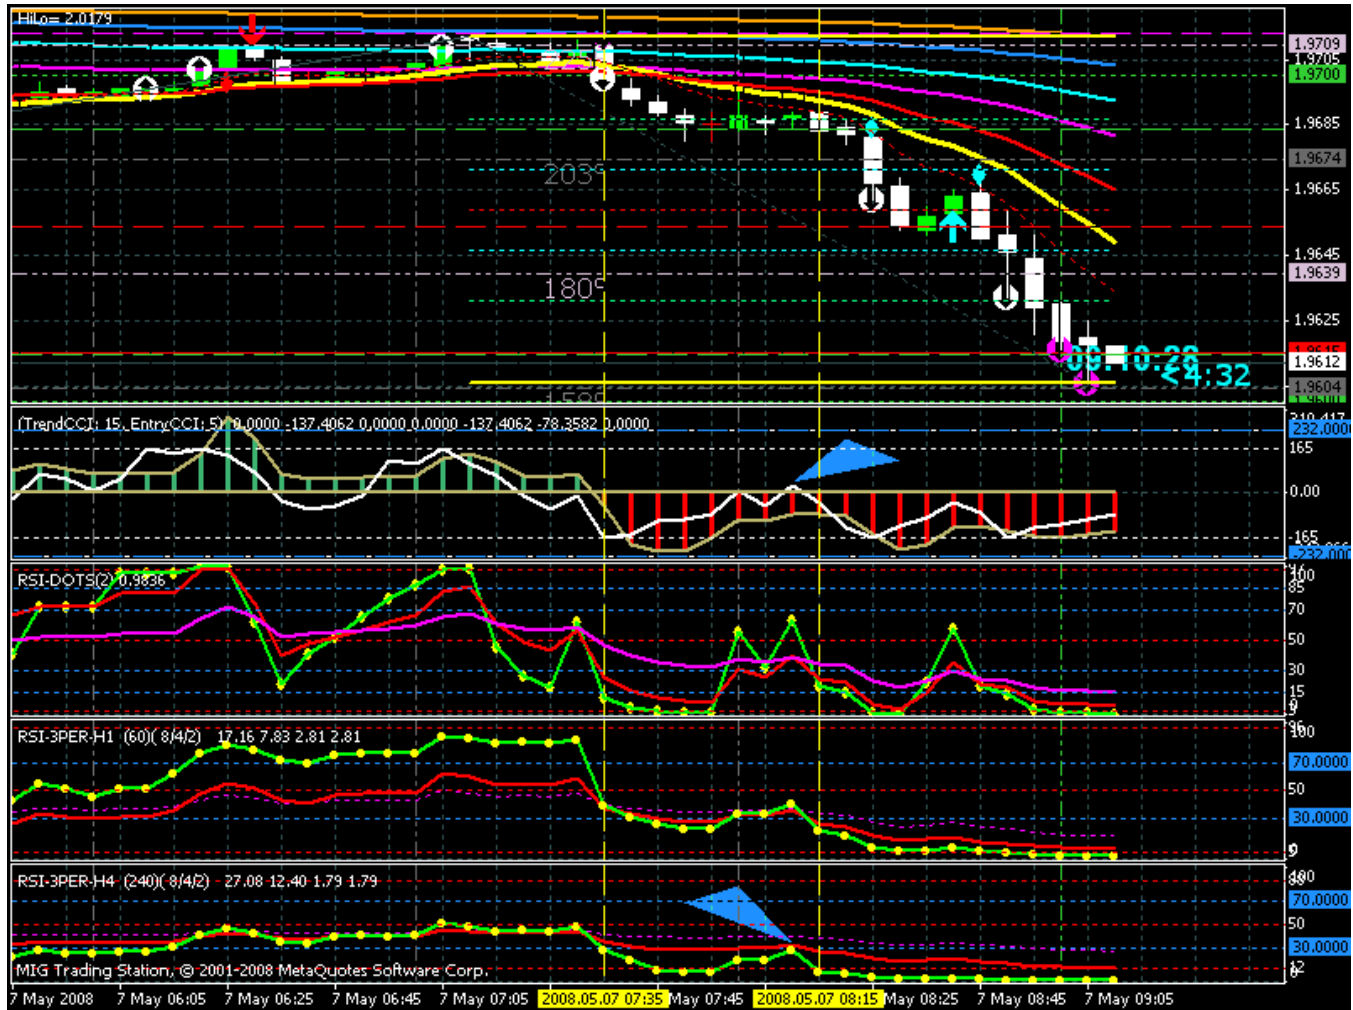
HiLo= 2.0179

203
180
158

1.9709
1.9705
1.9700
1.9685
1.9674
1.9665
1.9645
1.9639
1.9625
1.9615
1.9612
1.9604
1.9600

00:10:28
<4:32

(TrendCCI: 15, EntryCCI: 5) 0.0000 -137.4062 0.0000 0.0000 -137.4062 -78.3582 0.0000
310.417
232.0000
165
0.00
-165
-232.000

RSI-DOTS(2) 0.9836
100
85
70
50
30
15
0

RSI-3PER-H1 (60)( 8/4/2) 17.16 7.83 2.81 2.81
100
70.0000
50
30.0000
0

RSI-3PER-H4 (240)( 8/4/2) 27.08 12.40 1.79 1.79
100
70.0000
50
30.0000
12
0

MIG Trading Station, © 2001-2008 MetaQuotes Software Corp.

7 May 2008 | 7 May 06:05 | 7 May 06:25 | 7 May 06:45 | 7 May 07:05 | 2008.05.07 07:35 | May 07:45 | 2008.05.07 08:15 | May 08:25 | 7 May 08:45 | 7 May 09:05